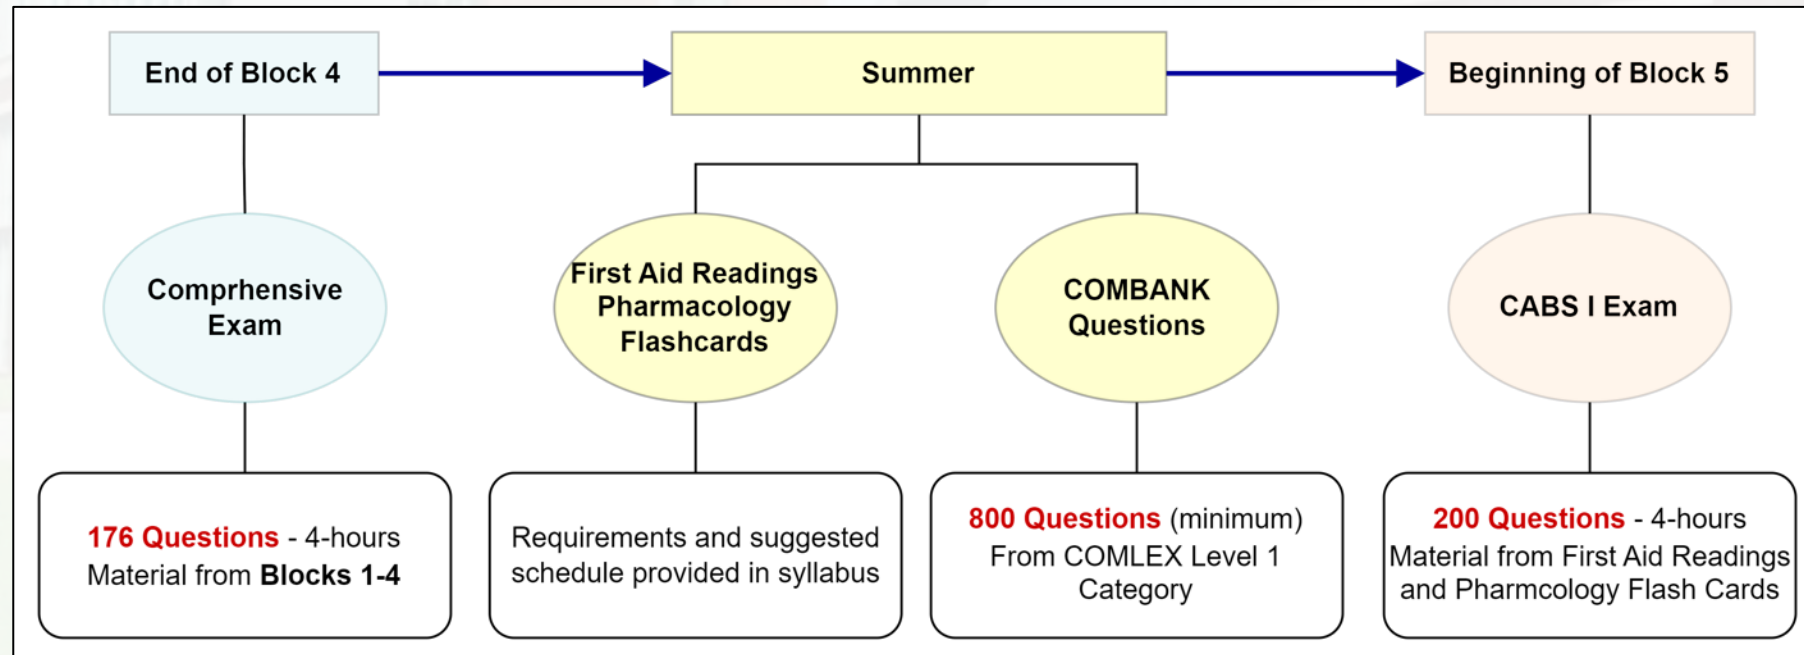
End of Block 4

Summer

Beginning of Block 5

Comprhensive Exam

First Aid Readings Pharmacology Flashcards

COMBANK Questions

CABS I Exam

176 Questions - 4-hours Material from Blocks 1-4

Requirements and suggested schedule provided in syllabus

800 Questions (minimum) From COMLEX Level 1 Category

200 Questions - 4-hours Material from First Aid Readings and Pharmcology Flash Cards